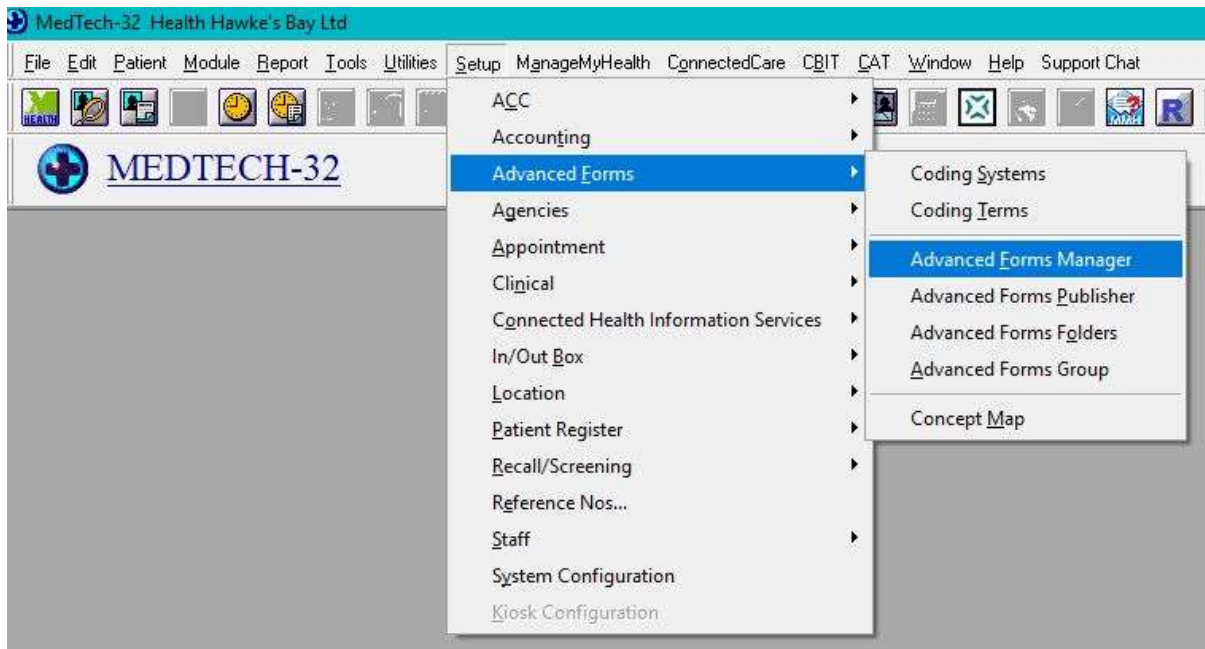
MedTech-32 Health Hawke's Bay Ltd

File Edit Patient Module Report Tools Utilities Setup ManageMyHealth ConnectedCare CBIT CAT Window Help Support Chat

HEALTH

MMH R

MEDTECH-32

ACC
Accounting
Advanced Forms
Agencies
Appointment
Clinical
Connected Health Information Services
In/Out Box
Location
Patient Register
Recall/Screening
Reference Nos...
Staff
System Configuration
Kiosk Configuration

Coding Systems
Coding Terms
Advanced Forms Manager
Advanced Forms Publisher
Advanced Forms Folders
Advanced Forms Group
Concept Map